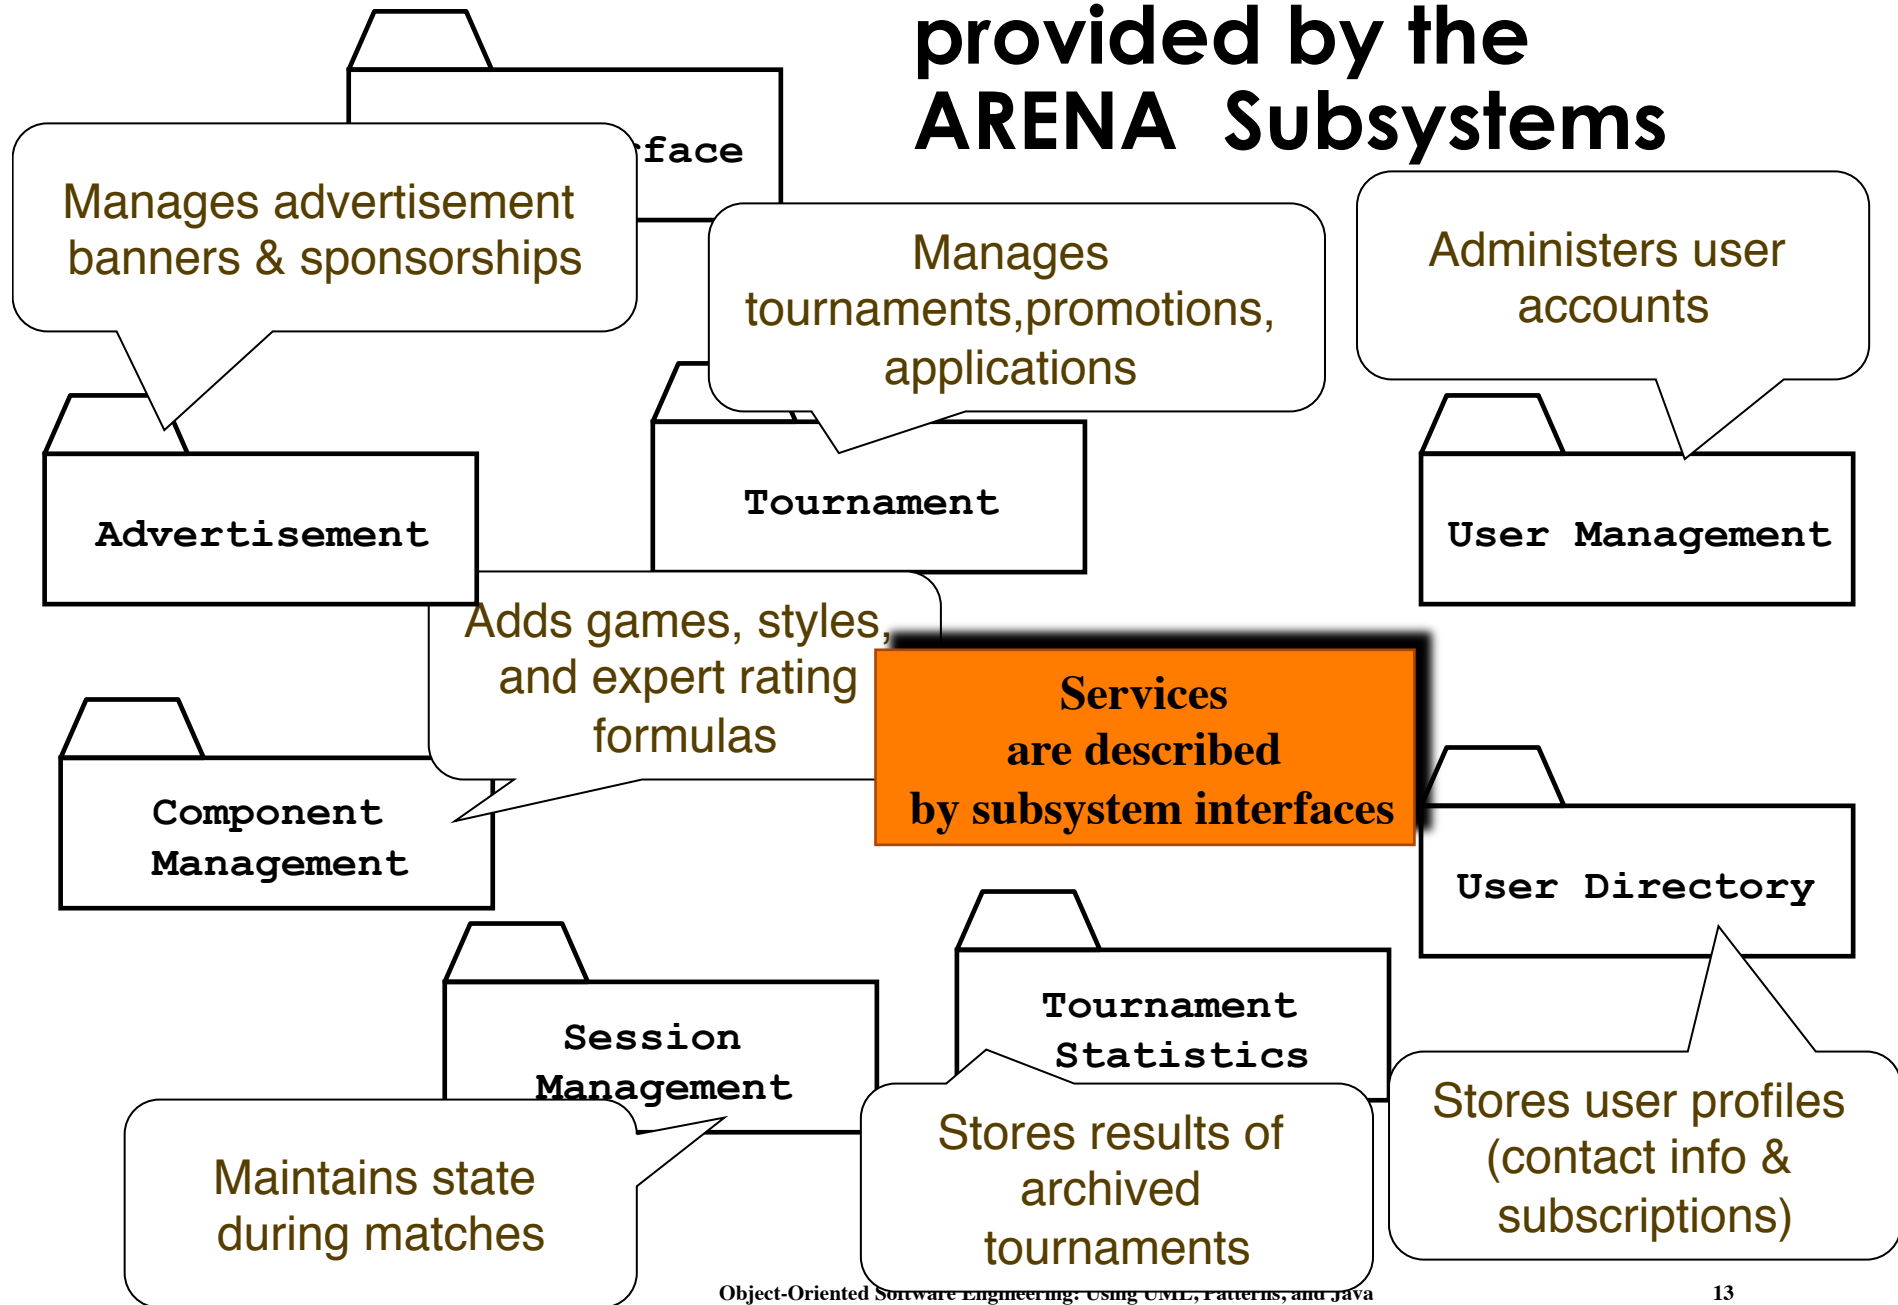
provided by the
ARENA Subsystems

face

Manages advertisement banners & sponsorships

Manages tournaments,promotions, applications

Administers user accounts

Advertisement

Tournament

User Management

Adds games, styles, and expert rating formulas

Services
are described
by subsystem interfaces

Component Management

User Directory

Session Management

Tournament Statistics

Maintains state during matches

Stores results of archived tournaments

Stores user profiles (contact info & subscriptions)

Object-Oriented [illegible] Using UML, Patterns, and Java

13